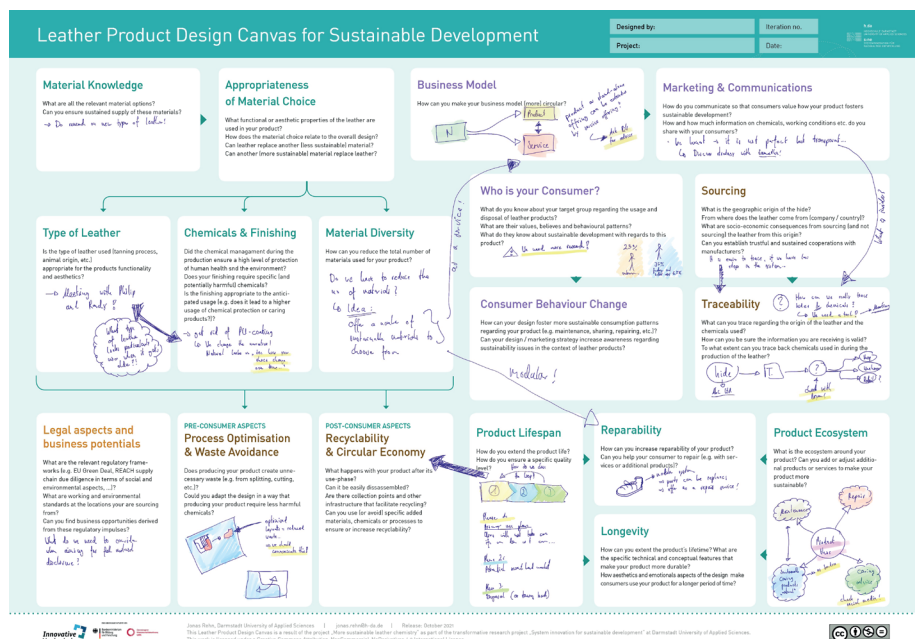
Leather Product Design Canvas for Sustainable Development

Designed by:
Iteration no.
Project:
Date:

Material Knowledge
What are all the relevant material options?
Can you ensure sustained supply of these materials?
→ Do research on new type of leather!

Appropriateness of Material Choice
What functional or aesthetic properties of the leather are used in your product?
How does the material choice relate to the overall design?
Can leather replace another (less sustainable) material?
Can another (more sustainable) material replace leather?

Business Model
How can you make your business model (more) circular?
N
Product
Service
product as shared-value offering?
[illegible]

Marketing & Communications
How do you communicate so that consumers value how your product fosters sustainable development?
How and how much information on chemicals, working conditions etc. do you share with your consumers?
- be honest → it is not perfect but transparent...
(→ Discuss details with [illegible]!)

Type of Leather
Is the type of leather used (tanning process, animal origin, etc.) appropriate for the products functionality and aesthetics?
→ Meeting with Philip and Andy!
What type of leather (also production) is best? What other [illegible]?

Chemicals & Finishing
Did the chemical management during the production ensure a high level of protection of human health and the environment?
Does your finishing require specific (and potentially harmful) chemicals?
Is the finishing appropriate to the anticipated usage (e.g. does it lead to a higher usage of chemical protection or caring products?)?
→ get rid of PU-coating (→ change the supplier) Natural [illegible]

Material Diversity
How can you reduce the total number of materials used for your product?
Do we have to reduce the no. of materials?
→ Idea: Offer a variety of sustainable materials to choose from

Who is your Consumer?
What do you know about your target group regarding the usage and disposal of leather products?
What are their values, believes and behavioural patterns?
What do they know about sustainable development with regards to this product?
→ We need more research!
23%
34%
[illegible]

Sourcing
What is the geographic origin of the hide?
From where does the leather come from (company / country)?
What are socio-economic consequences from sourcing (and not sourcing) the leather from this origin?
Can you establish trustful and sustained cooperations with manufacturers?
It is easier to trace, if we have two steps in the system.

Consumer Behaviour Change
How can your design foster more sustainable consumption patterns regarding your product (e.g. maintenance, sharing, repairing, etc.)?
Can your design / marketing strategy increase awareness regarding sustainability issues in the context of leather products?
Modular!

Traceability
What can you trace regarding the origin of the leather and the chemicals used?
How can you be sure the information you are receiving is valid?
To what extent can you trace back chemicals used in during the production of the leather?
How can we really trace leather & chemicals?
→ We need a tool?
Blockchain
hide
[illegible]
Check with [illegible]

Legal aspects and business potentials
What are the relevant regulatory frameworks (e.g. EU Green Deal, REACH supply chain due diligence in terms of social and environmental aspects, ...)?
What are working and environmental standards at the locations your are sourcing from?
Can you find business opportunities derived from these regulatory impulses?
Well, do we need to consider aiming for full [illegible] disclosure?

PRE-CONSUMER ASPECTS
Process Optimisation & Waste Avoidance
Does producing your product create unnecessary waste (e.g. from splitting, cutting, etc.)?
Could you adapt the design in a way that producing your product require less harmful chemicals?
optimized layout → reduced waste
→ we should communicate that!

POST-CONSUMER ASPECTS
Recyclability & Circular Economy
What happens with your product after its use-phase?
Can it be easily disassembled?
Are there collection points and other infrastructure that facilitate recycling?
Can you use (or avoid) specific added materials, chemicals or processes to ensure or increase recyclability?

Product Lifespan
How do you extend the product life?
How do you ensure a specific quality level?
How do we do that?

Repairability
How can you increase reparability of your product?
Can you help your consumer to repair (e.g. with services or additional products)?
modular system
→ parts can be replaced or offer a repair service!

Product Ecosystem
What is the ecosystem around your product? Can you add or adjust additional products or services to make your product more sustainable?
Repair
Maintenance
Product
Care products
Ocean plastics
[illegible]

Longevity
How can you extend the product's lifetime? What are the specific technical and conceptual features that make your product more durable?
How aesthetics and emotionals aspects of the design make consumers use your product for a longer period of time?

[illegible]

Jonas Rehn, Darmstadt University of Applied Sciences | jonas.rehn@h-da.de | Release: October 2021
This Leather Product Design Canvas is a result of the project „More sustainable leather chemistry" as part of the transformative research project „System innovation for sustainable development" at Darmstadt University of Applied Sciences.
Innovative